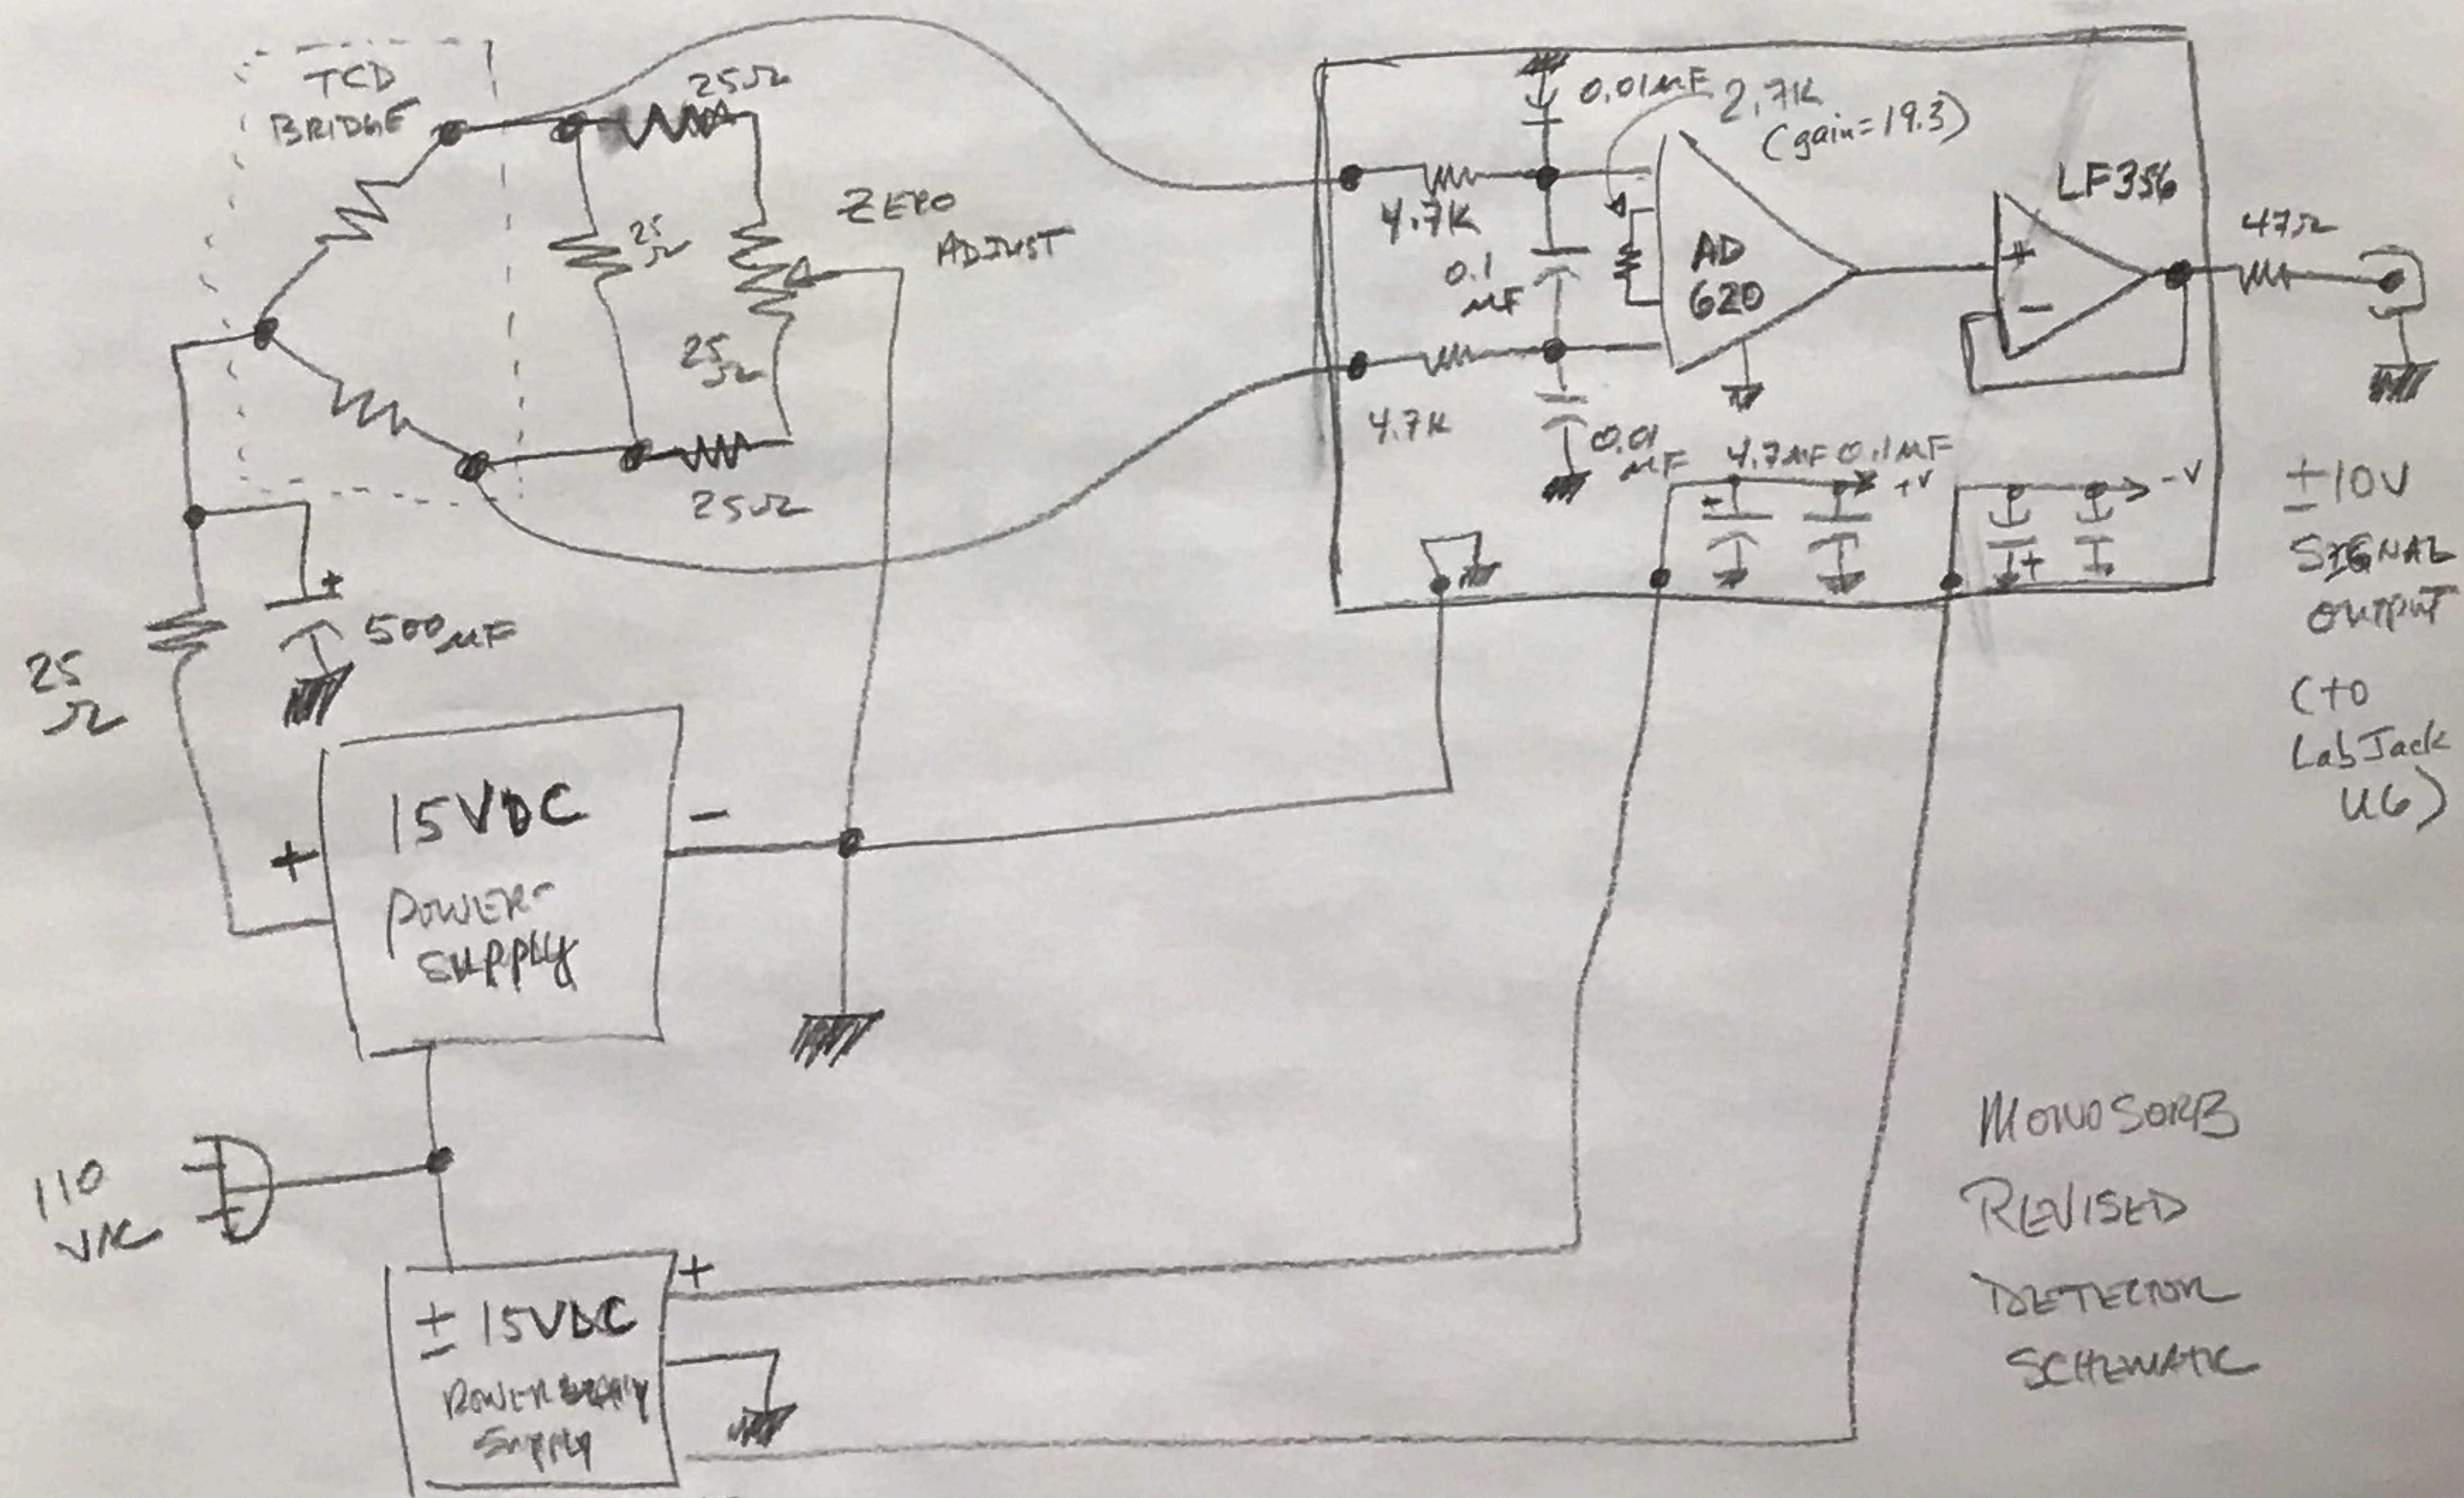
TCD BRIDGE

25Ω

25 Ω

ZERO ADJUST

25 Ω

25Ω

0.01MF

2.7K (gain=19.3)

4.7K

AD 620

LF356

47Ω

0.1 MF

4.7K

0.01 MF

4.7MF 0.1MF

+V

-V

+

-

±10V SIGNAL OUTPUT

(to LabJack U6)

25 Ω

+

500MF

15VDC POWER SUPPLY

-

+

110 VAC

±15VDC POWER SUPPLY

+

MONOSORB REVISED DETECTOR SCHEMATIC